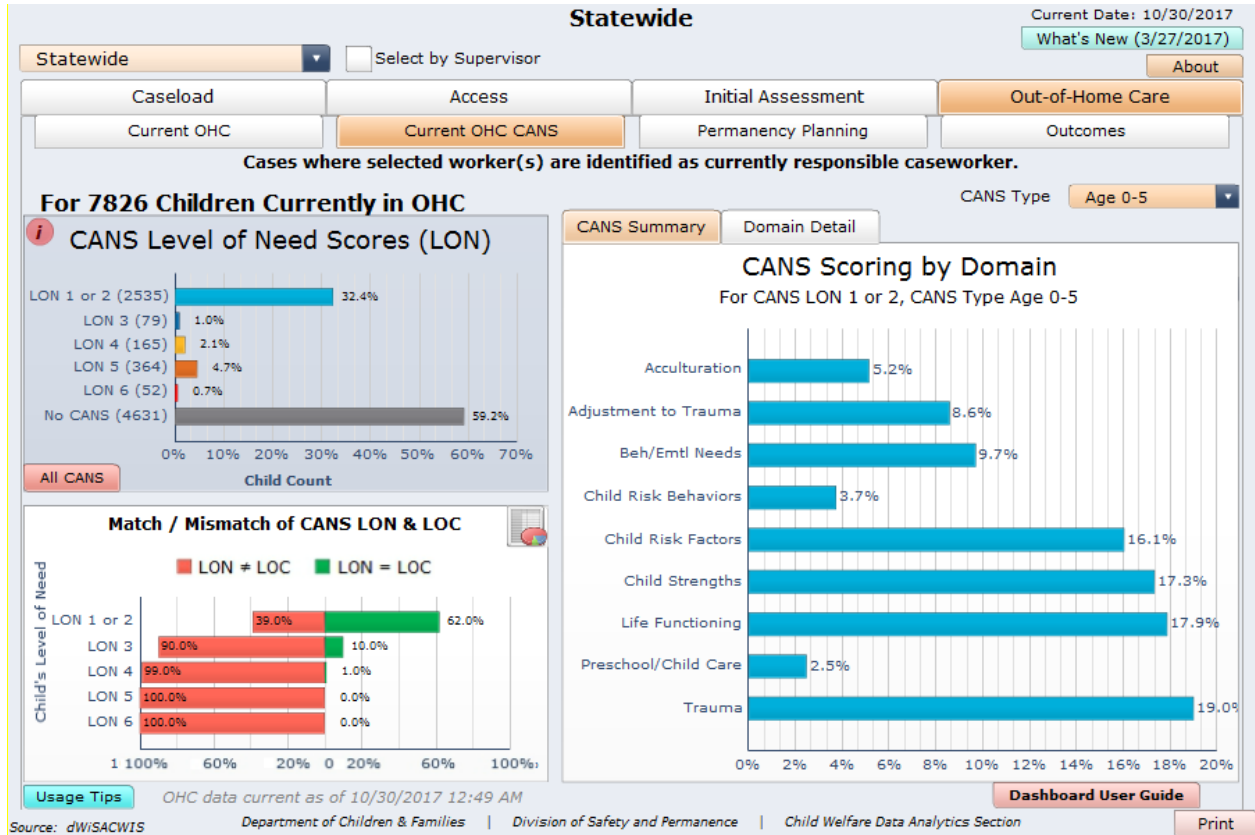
Statewide

Current Date: 10/30/2017

What's New (3/27/2017)

About

Statewide

Select by Supervisor

Caseload | Access | Initial Assessment | Out-of-Home Care

Current OHC | Current OHC CANS | Permanency Planning | Outcomes

Cases where selected worker(s) are identified as currently responsible caseworker.

For 7826 Children Currently in OHC

CANS Type Age 0-5

i CANS Level of Need Scores (LON)

LON 1 or 2 (2535) 32.4%
LON 3 (79) 1.0%
LON 4 (165) 2.1%
LON 5 (364) 4.7%
LON 6 (52) 0.7%
No CANS (4631) 59.2%

0% 10% 20% 30% 40% 50% 60% 70%

Child Count

All CANS

CANS Summary | Domain Detail

CANS Scoring by Domain

For CANS LON 1 or 2, CANS Type Age 0-5

Acculturation 5.2%
Adjustment to Trauma 8.6%
Beh/Emtl Needs 9.7%
Child Risk Behaviors 3.7%
Child Risk Factors 16.1%
Child Strengths 17.3%
Life Functioning 17.9%
Preschool/Child Care 2.5%
Trauma 19.0%

0% 2% 4% 6% 8% 10% 12% 14% 16% 18% 20%

Match / Mismatch of CANS LON & LOC

LON ≠ LOC   LON = LOC

Child's Level of Need

LON 1 or 2 39.0% 62.0%
LON 3 90.0% 10.0%
LON 4 99.0% 1.0%
LON 5 100.0% 0.0%
LON 6 100.0% 0.0%

1 100% 60% 20% 0 20% 60% 100%

Usage Tips

OHC data current as of 10/30/2017 12:49 AM

Dashboard User Guide

Source: dWiSACWIS

Department of Children & Families | Division of Safety and Permanence | Child Welfare Data Analytics Section

Print